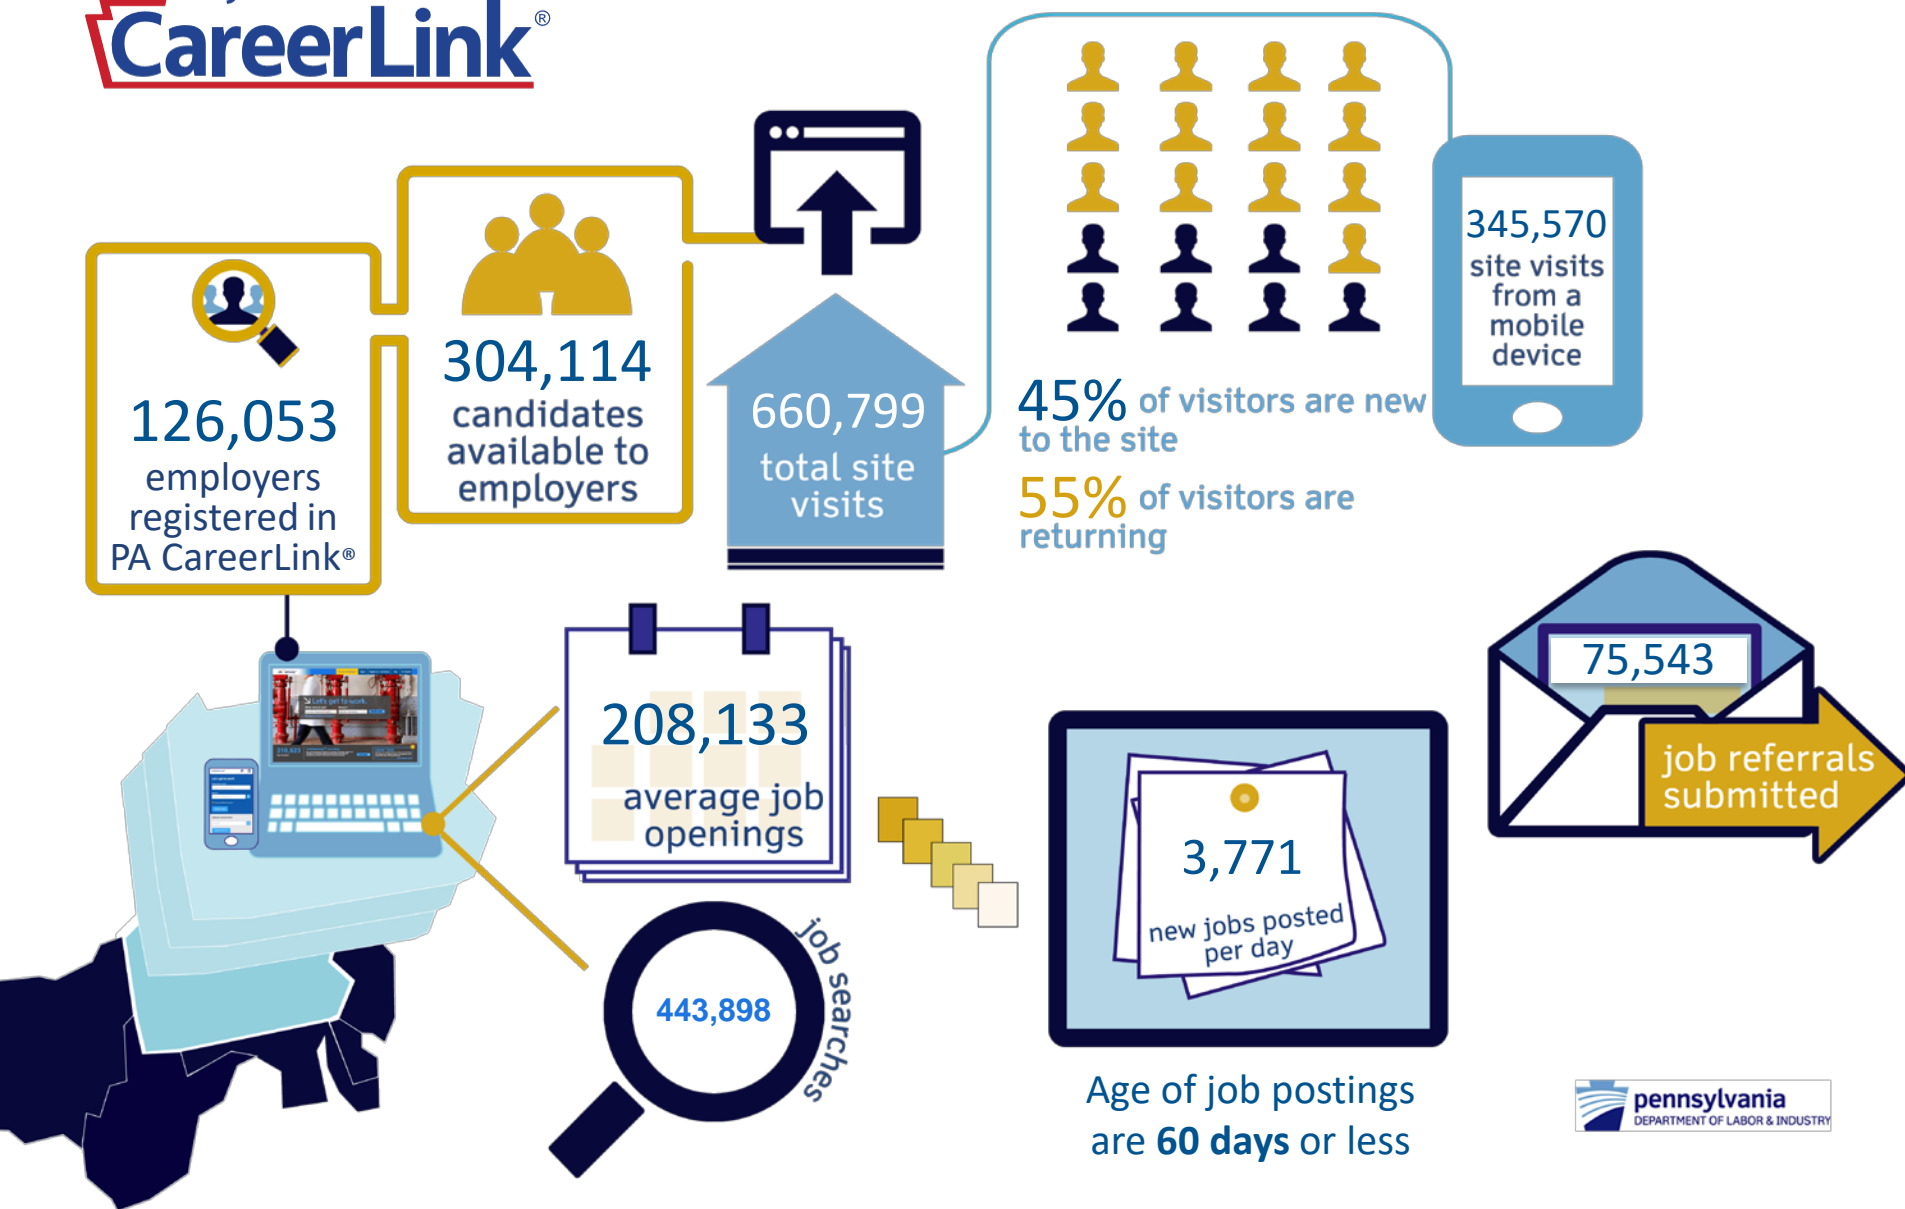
CareerLink®

126,053 employers registered in PA CareerLink®

304,114 candidates available to employers

660,799 total site visits

45% of visitors are new to the site

55% of visitors are returning

345,570 site visits from a mobile device

208,133 average job openings

443,898

job searches

3,771

new jobs posted per day

Age of job postings are **60 days** or less

75,543

job referrals submitted

pennsylvania
DEPARTMENT OF LABOR & INDUSTRY